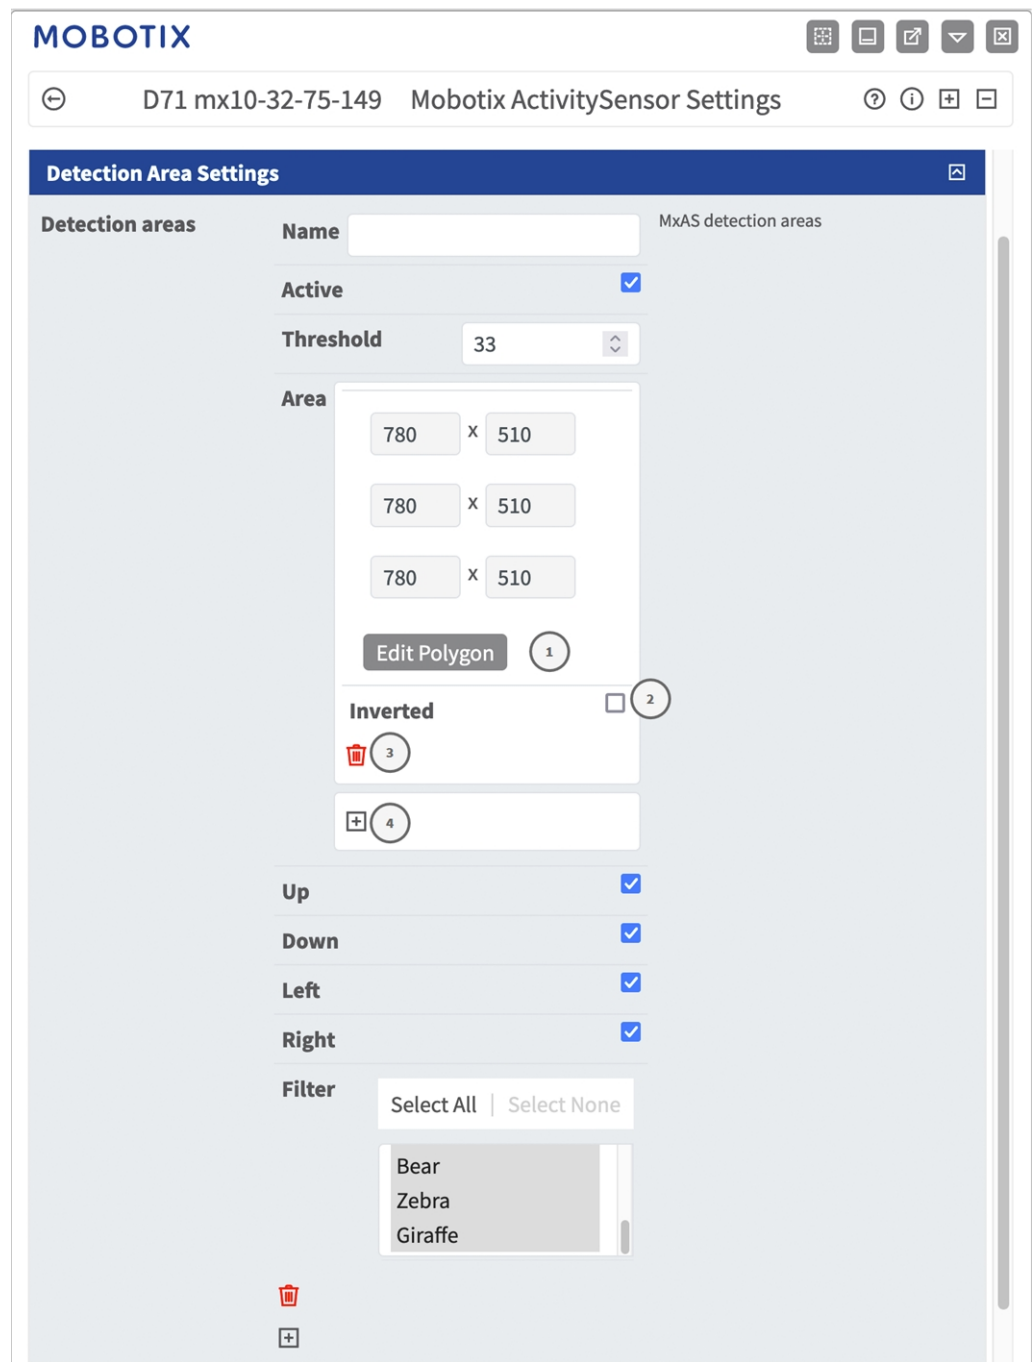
MOBOTIX

D71 mx10-32-75-149 Mobotix ActivitySensor Settings

Detection Area Settings

Detection areas

Name

MxAS detection areas

Active

Threshold 33

Area

780 x 510

780 x 510

780 x 510

Edit Polygon 1

Inverted 2

3

4

Up

Down

Left

Right

Filter

Select All | Select None

Bear
Zebra
Giraffe